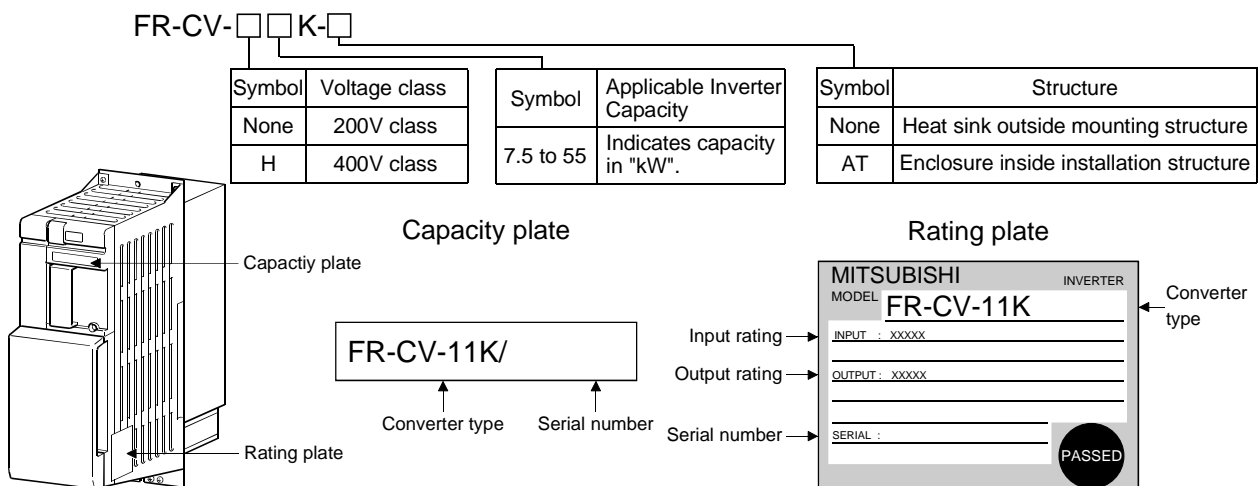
FR-CV-□□K-□

| Symbol | Voltage class |
|---|---|
| None | 200V class |
| H | 400V class |

| Symbol | Applicable Inverter Capacity |
|---|---|
| 7.5 to 55 | Indicates capacity in "kW". |

| Symbol | Structure |
|---|---|
| None | Heat sink outside mounting structure |
| AT | Enclosure inside installation structure |

Capactiy plate

Rating plate

Capacity plate

FR-CV-11K/

Converter type

Serial number

Rating plate

MITSUBISHI

INVERTER

MODEL FR-CV-11K

Converter type

Input rating

INPUT : XXXXX

Output rating

OUTPUT : XXXXX

Serial number

SERIAL :

PASSED